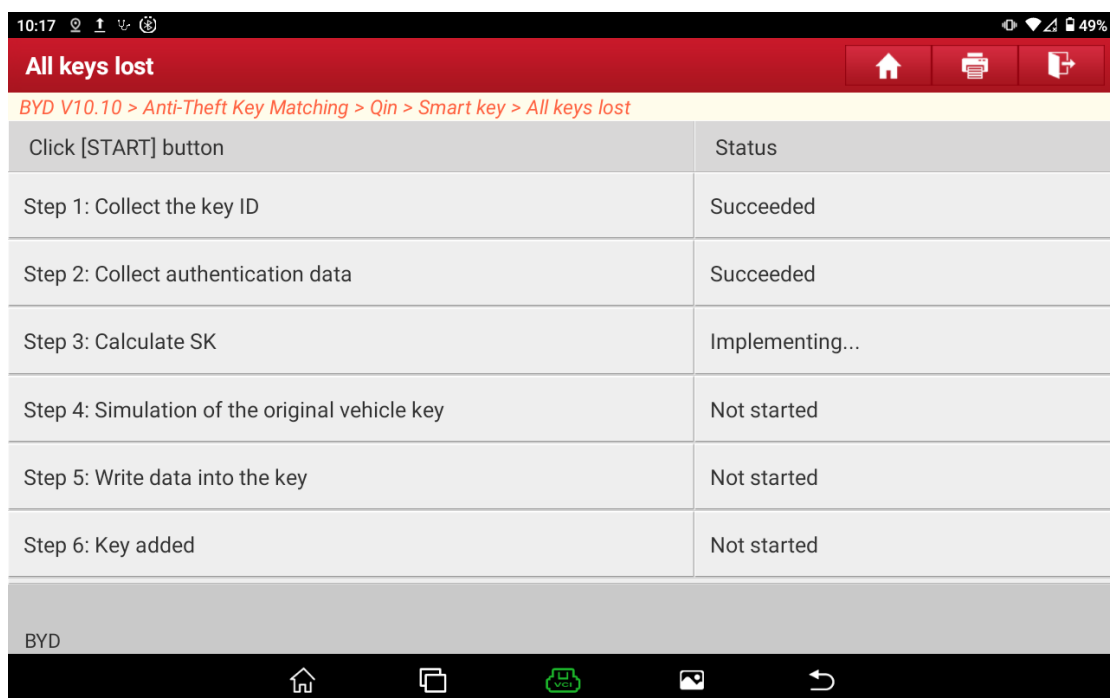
10:17 49%

All keys lost

BYD V10.10 > Anti-Theft Key Matching > Qin > Smart key > All keys lost

| Click [START] button | Status |
|---|---|
| Step 1: Collect the key ID | Succeeded |
| Step 2: Collect authentication data | Succeeded |
| Step 3: Calculate SK | Implementing... |
| Step 4: Simulation of the original vehicle key | Not started |
| Step 5: Write data into the key | Not started |
| Step 6: Key added | Not started |

BYD

VCI